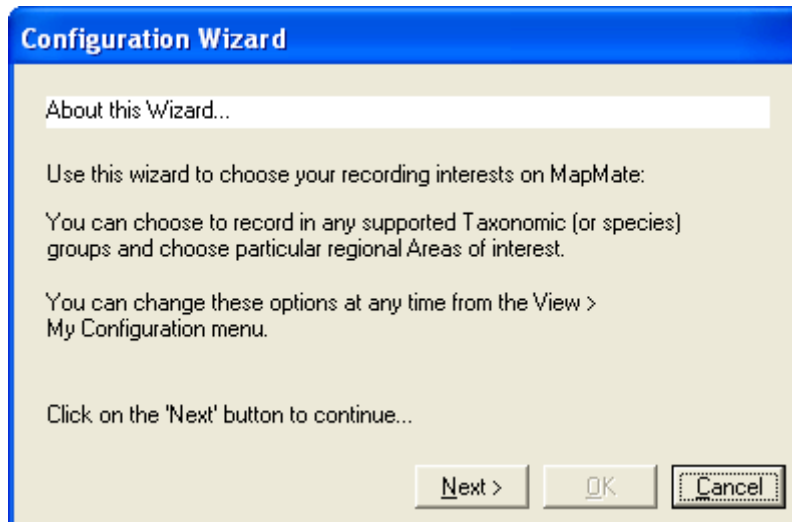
Configuration Wizard

About this Wizard...

Use this wizard to choose your recording interests on MapMate:

You can choose to record in any supported Taxonomic (or species) groups and choose particular regional Areas of interest.

You can change these options at any time from the View > My Configuration menu.

Click on the 'Next' button to continue...

Next >
OK
Cancel